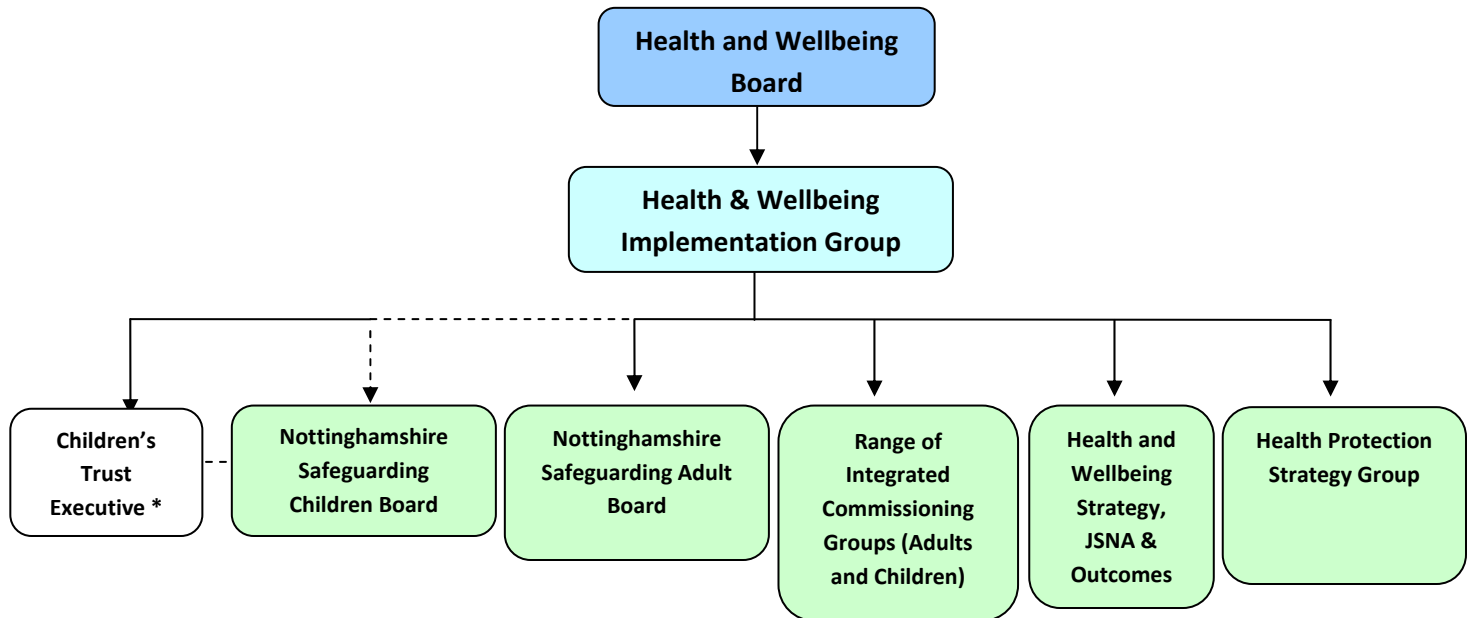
Health and Wellbeing Board

Health & Wellbeing Implementation Group

Children's Trust Executive *

Nottinghamshire Safeguarding Children Board

Nottinghamshire Safeguarding Adult Board

Range of Integrated Commissioning Groups (Adults and Children)

Health and Wellbeing Strategy, JSNA & Outcomes

Health Protection Strategy Group